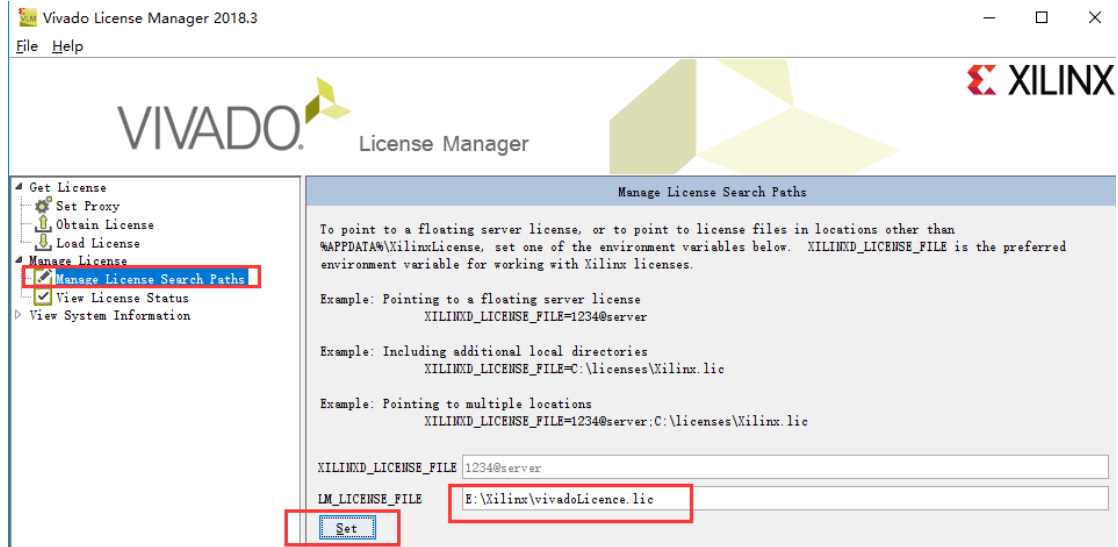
Vivado License Manager 2018.3

File Help

VIVADO. License Manager

XILINX

Get License
Set Proxy
Obtain License
Load License
Manage License
Manage License Search Paths
View License Status
View System Information

Manage License Search Paths

To point to a floating server license, or to point to license files in locations other than %APPDATA%\XilinxLicense, set one of the environment variables below. XILINXD_LICENSE_FILE is the preferred environment variable for working with Xilinx licenses.

Example: Pointing to a floating server license
XILINXD_LICENSE_FILE=1234@server

Example: Including additional local directories
XILINXD_LICENSE_FILE=C:\licenses\Xilinx.lic

Example: Pointing to multiple locations
XILINXD_LICENSE_FILE=1234@server;C:\licenses\Xilinx.lic

XILINXD_LICENSE_FILE 1234@server

LM_LICENSE_FILE E:\Xilinx\vivadoLicence.lic

Set